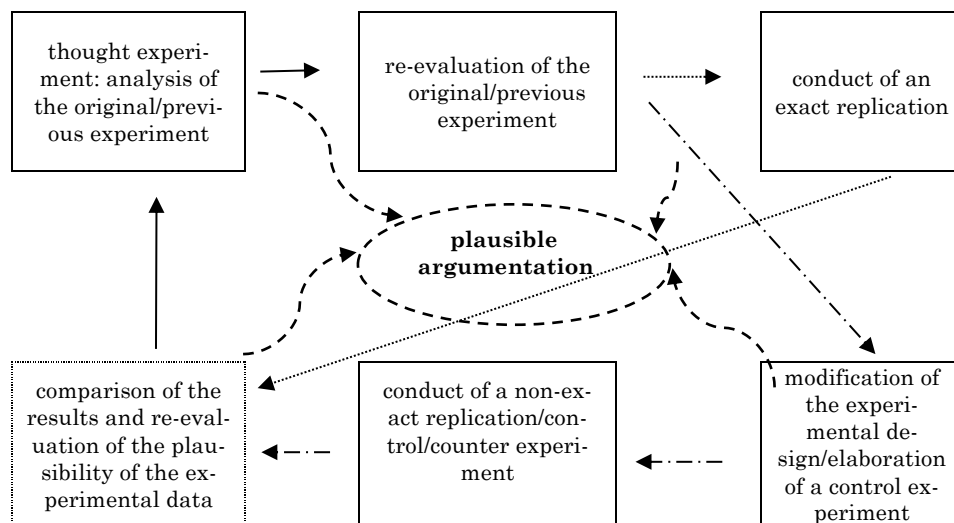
thought experiment: analysis of the original/previous experiment

re-evaluation of the original/previous experiment

conduct of an exact replication

plausible argumentation

comparison of the results and re-evaluation of the plausibility of the experimental data

conduct of a non-exact replication/control/counter experiment

modification of the experimental design/elaboration of a control experiment